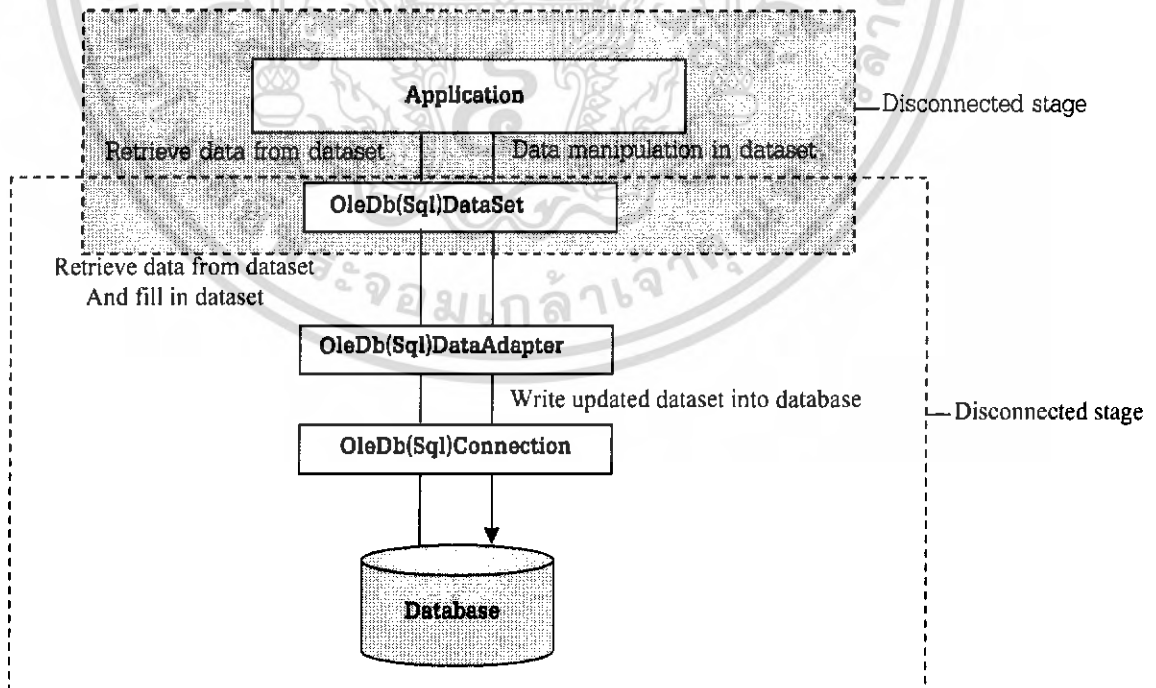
Application

Disconnected stage

Retrieve data from dataset

Data manipulation in dataset

OleDb(Sql)DataSet

Retrieve data from dataset
And fill in dataset

OleDb(Sql)DataAdapter

Write updated dataset into database

Disconnected stage

OleDb(Sql)Connection

Database